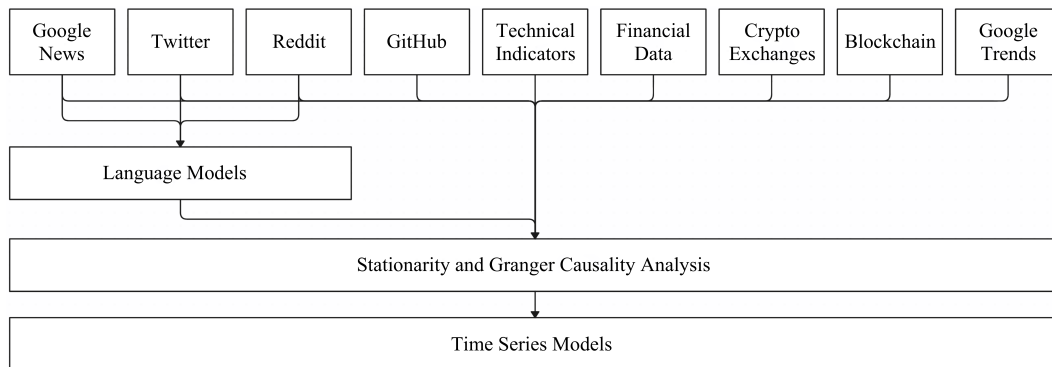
Google News

Twitter

Reddit

GitHub

Technical Indicators

Financial Data

Crypto Exchanges

Blockchain

Google Trends

Language Models

Stationarity and Granger Causality Analysis

Time Series Models